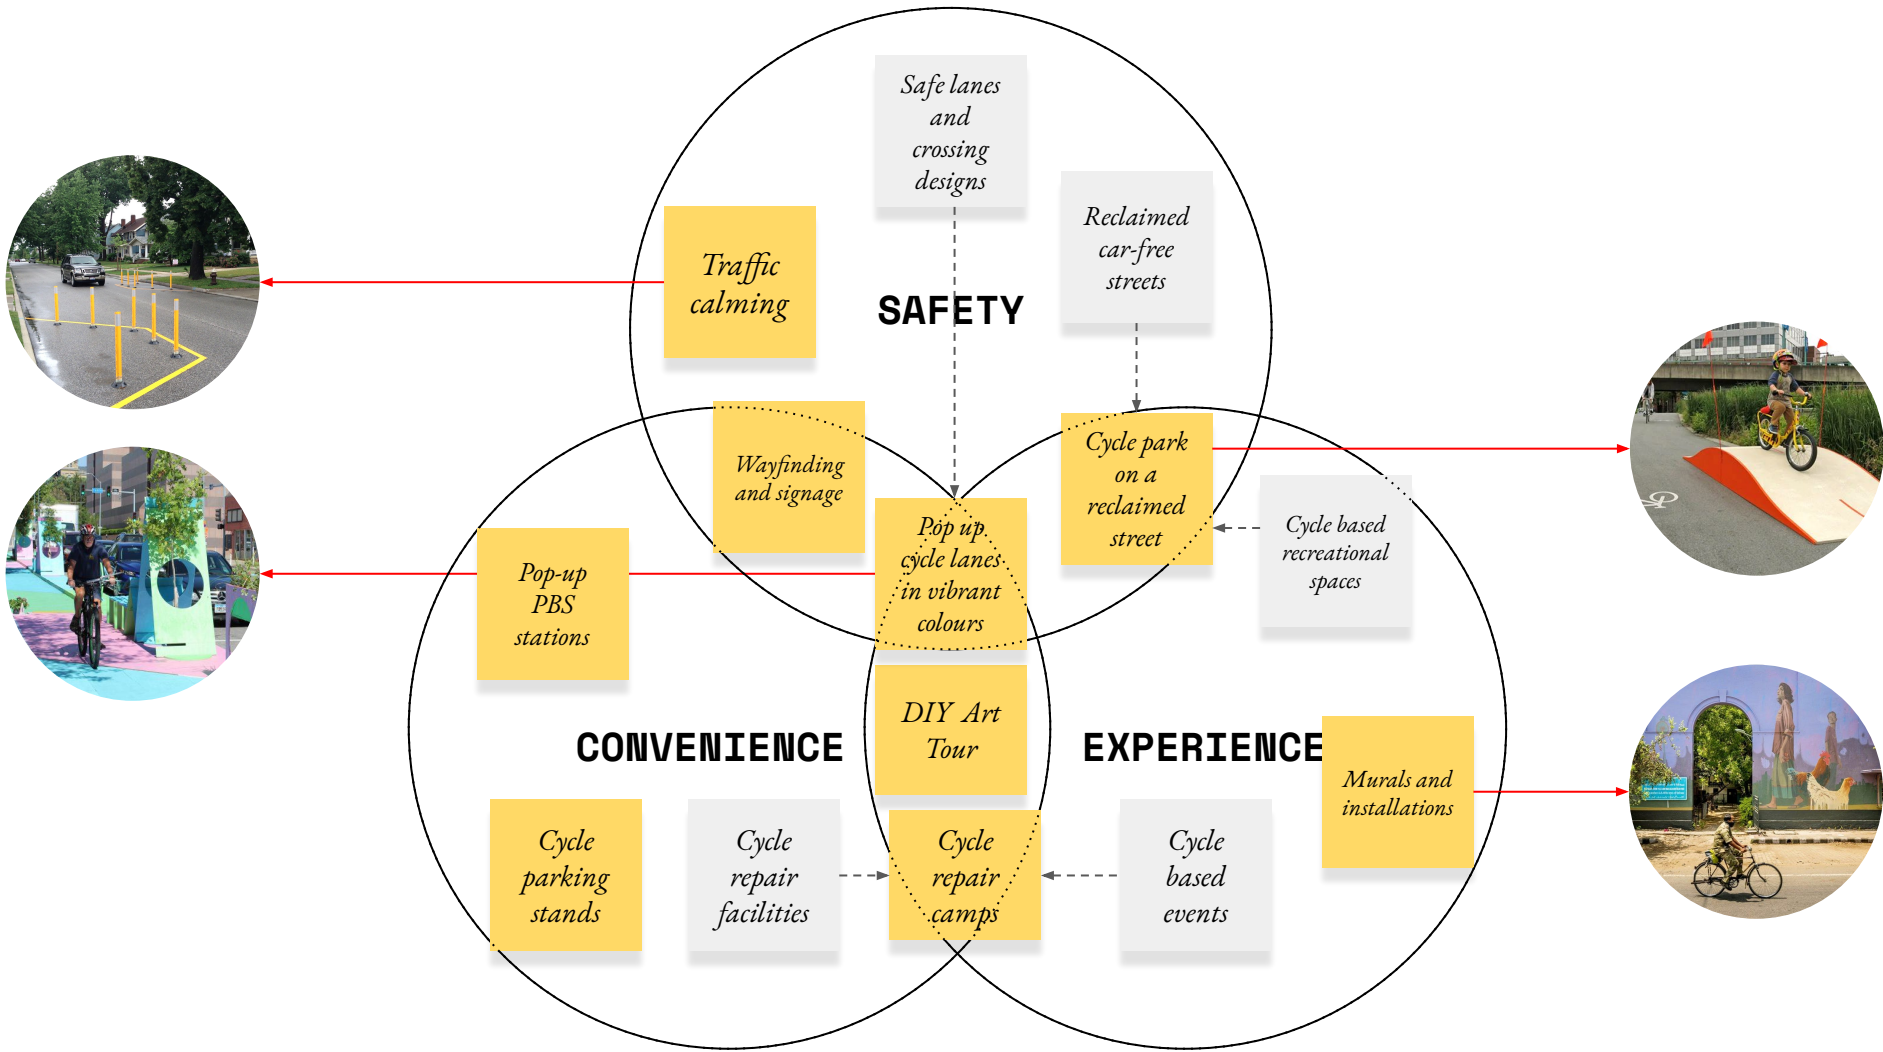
Safe lanes and crossing designs

Reclaimed car-free streets

Traffic calming

SAFETY

Wayfinding and signage

Cycle park on a reclaimed street

Pop up cycle lanes in vibrant colours

Cycle based recreational spaces

Pop-up PBS stations

DIY Art Tour

CONVENIENCE

EXPERIENCE

Murals and installations

Cycle parking stands

Cycle repair facilities

Cycle repair camps

Cycle based events